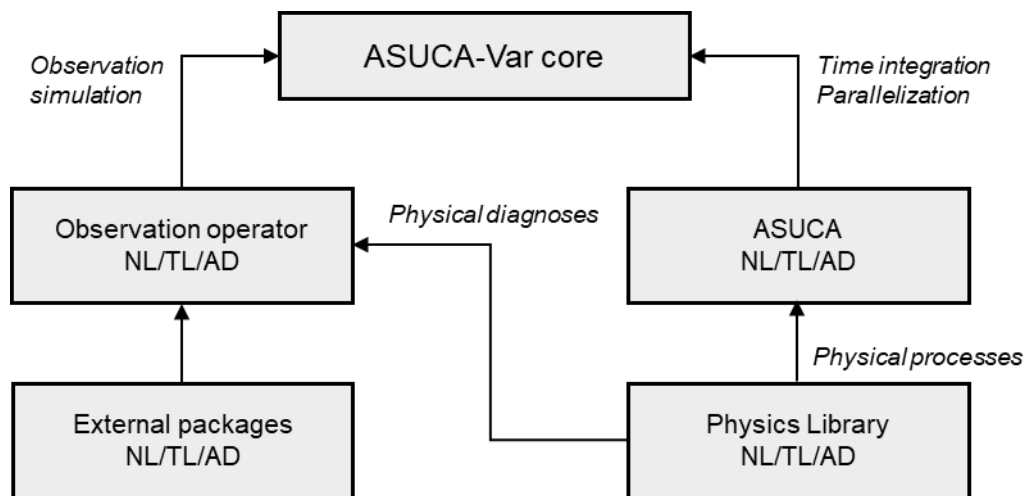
ASUCA-Var core

Observation simulation

Time integration
Parallelization

Observation operator
NL/TL/AD

Physical diagnoses

ASUCA
NL/TL/AD

Physical processes

External packages
NL/TL/AD

Physics Library
NL/TL/AD